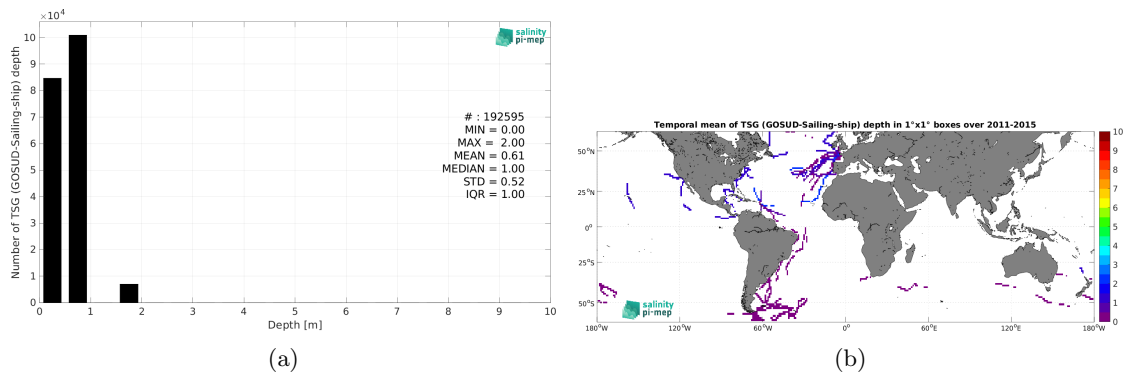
$\times 10^4$

salinity pi-mep

Number of TSG (GOSUD-Sailing-ship) depth

10
9
8
7
6
5
4
3
2
1
0

# : 192595
MIN = 0.00
MAX = 2.00
MEAN = 0.61
MEDIAN = 1.00
STD = 0.52
IQR = 1.00

0 1 2 3 4 5 6 7 8 9 10
Depth [m]

(a)

Temporal mean of TSG (GOSUD-Sailing-ship) depth in 1°x1° boxes over 2011-2015

50°N
25°N
0°
25°S
50°S

180°W 120°W 60°W 0° 60°E 120°E 180°W

10
9
8
7
6
5
4
3
2
1
0

salinity pi-mep

(b)